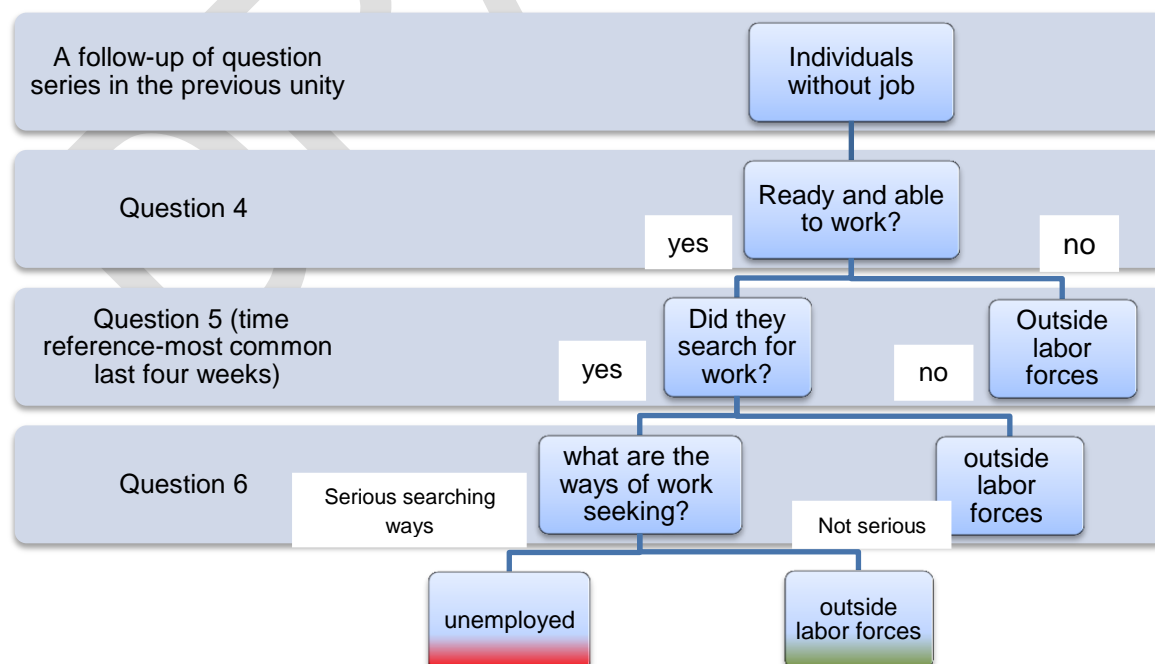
A follow-up of question series in the previous unity

Individuals without job

Question 4

Ready and able to work?

yes

no

Question 5 (time reference-most common last four weeks)

Did they search for work?

Outside labor forces

yes

no

Question 6

what are the ways of work seeking?

outside labor forces

Serious searching ways

Not serious

unemployed

outside labor forces